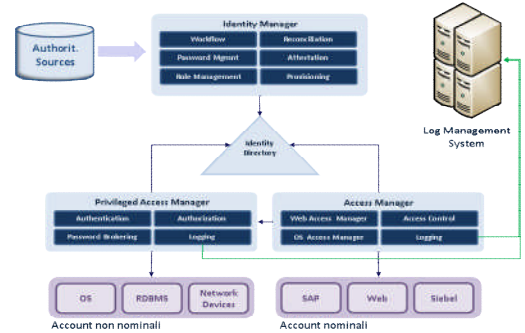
Authorit. Sources

Identity Manager

| Workflow | Reconciliation |
|---|---|
| Password Mgmnt | Attestation |
| Role Management | Provisioning |

Log Management System

Identity Directory

Privileged Access Manager

| Authentication | Authorization |
|---|---|
| Password Brokering | Logging |

Access Manager

| Web Access Manager | Access Control |
|---|---|
| OS Access Manager | Logging |

OS

RDBMS

Network Devices

SAP

Web

Siebel

Account non nominali

Account nominali